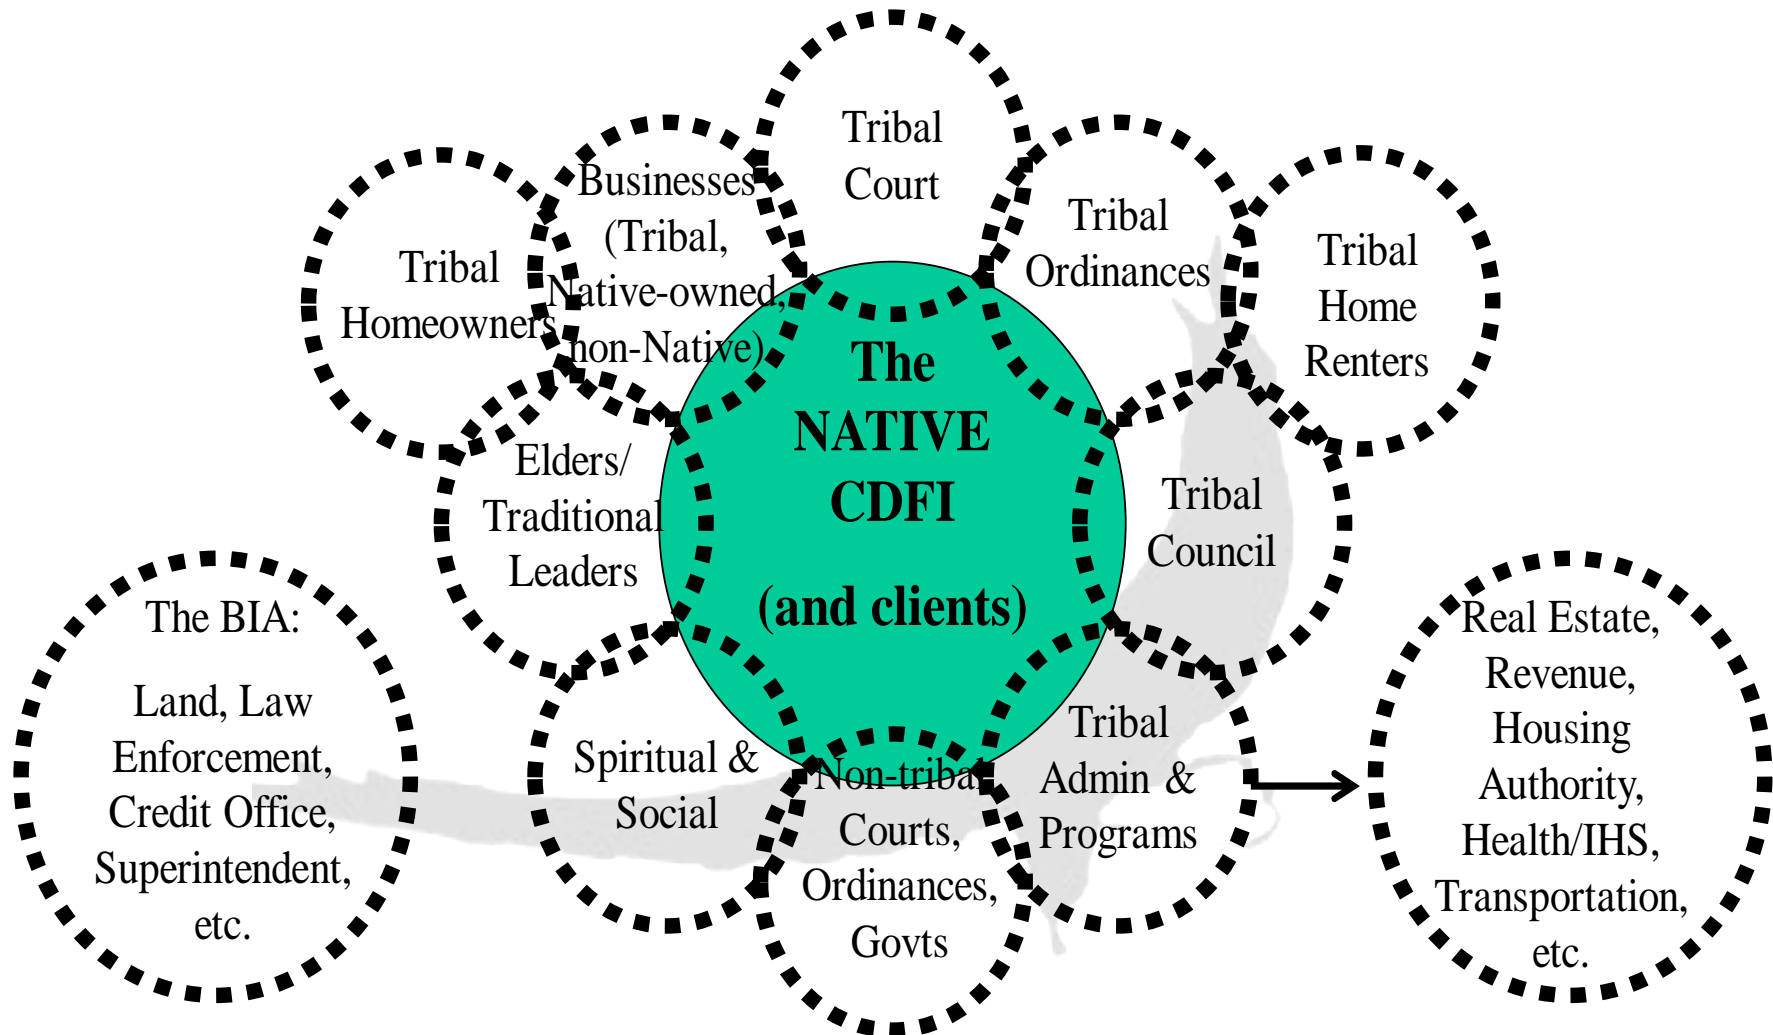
Tribal Court

Businesses (Tribal, Native-owned, non-Native)

Tribal Homeowners

Tribal Ordinances

Tribal Home Renters

The NATIVE CDFI

(and clients)

Elders/ Traditional Leaders

Tribal Council

The BIA:

Land, Law Enforcement, Credit Office, Superintendent, etc.

Spiritual & Social

Non-tribal Courts, Ordinances, Govts

Tribal Admin & Programs

Real Estate, Revenue, Housing Authority, Health/IHS, Transportation, etc.